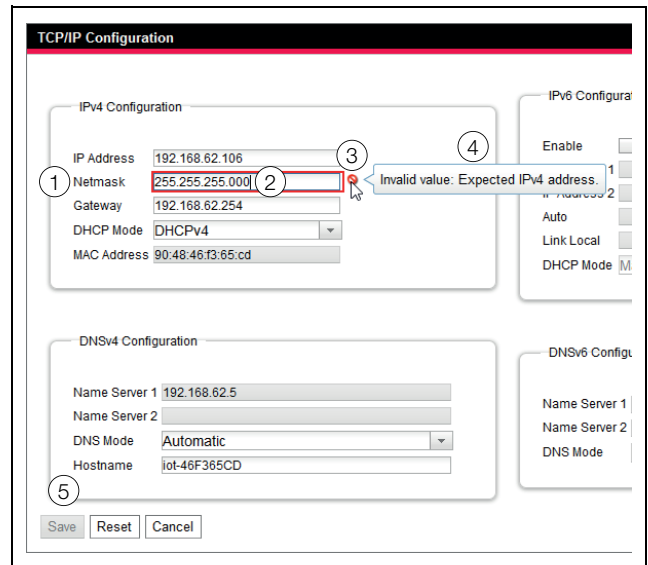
TCP/IP Configuration

IPv4 Configuration

IP Address 192.168.62.106

1 Netmask 255.255.255.000 2

3

4

Invalid value: Expected IPv4 address.

Gateway 192.168.62.254

DHCP Mode DHCPv4

MAC Address 90:48:46:f3:65:cd

IPv6 Configura

Enable

1

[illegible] 2

Auto

Link Local

DHCP Mode M

DNSv4 Configuration

Name Server 1 192.168.62.5

Name Server 2

DNS Mode Automatic

Hostname iot-46F365CD

DNSv6 Configu

Name Server 1

Name Server 2

DNS Mode

5

Save Reset Cancel